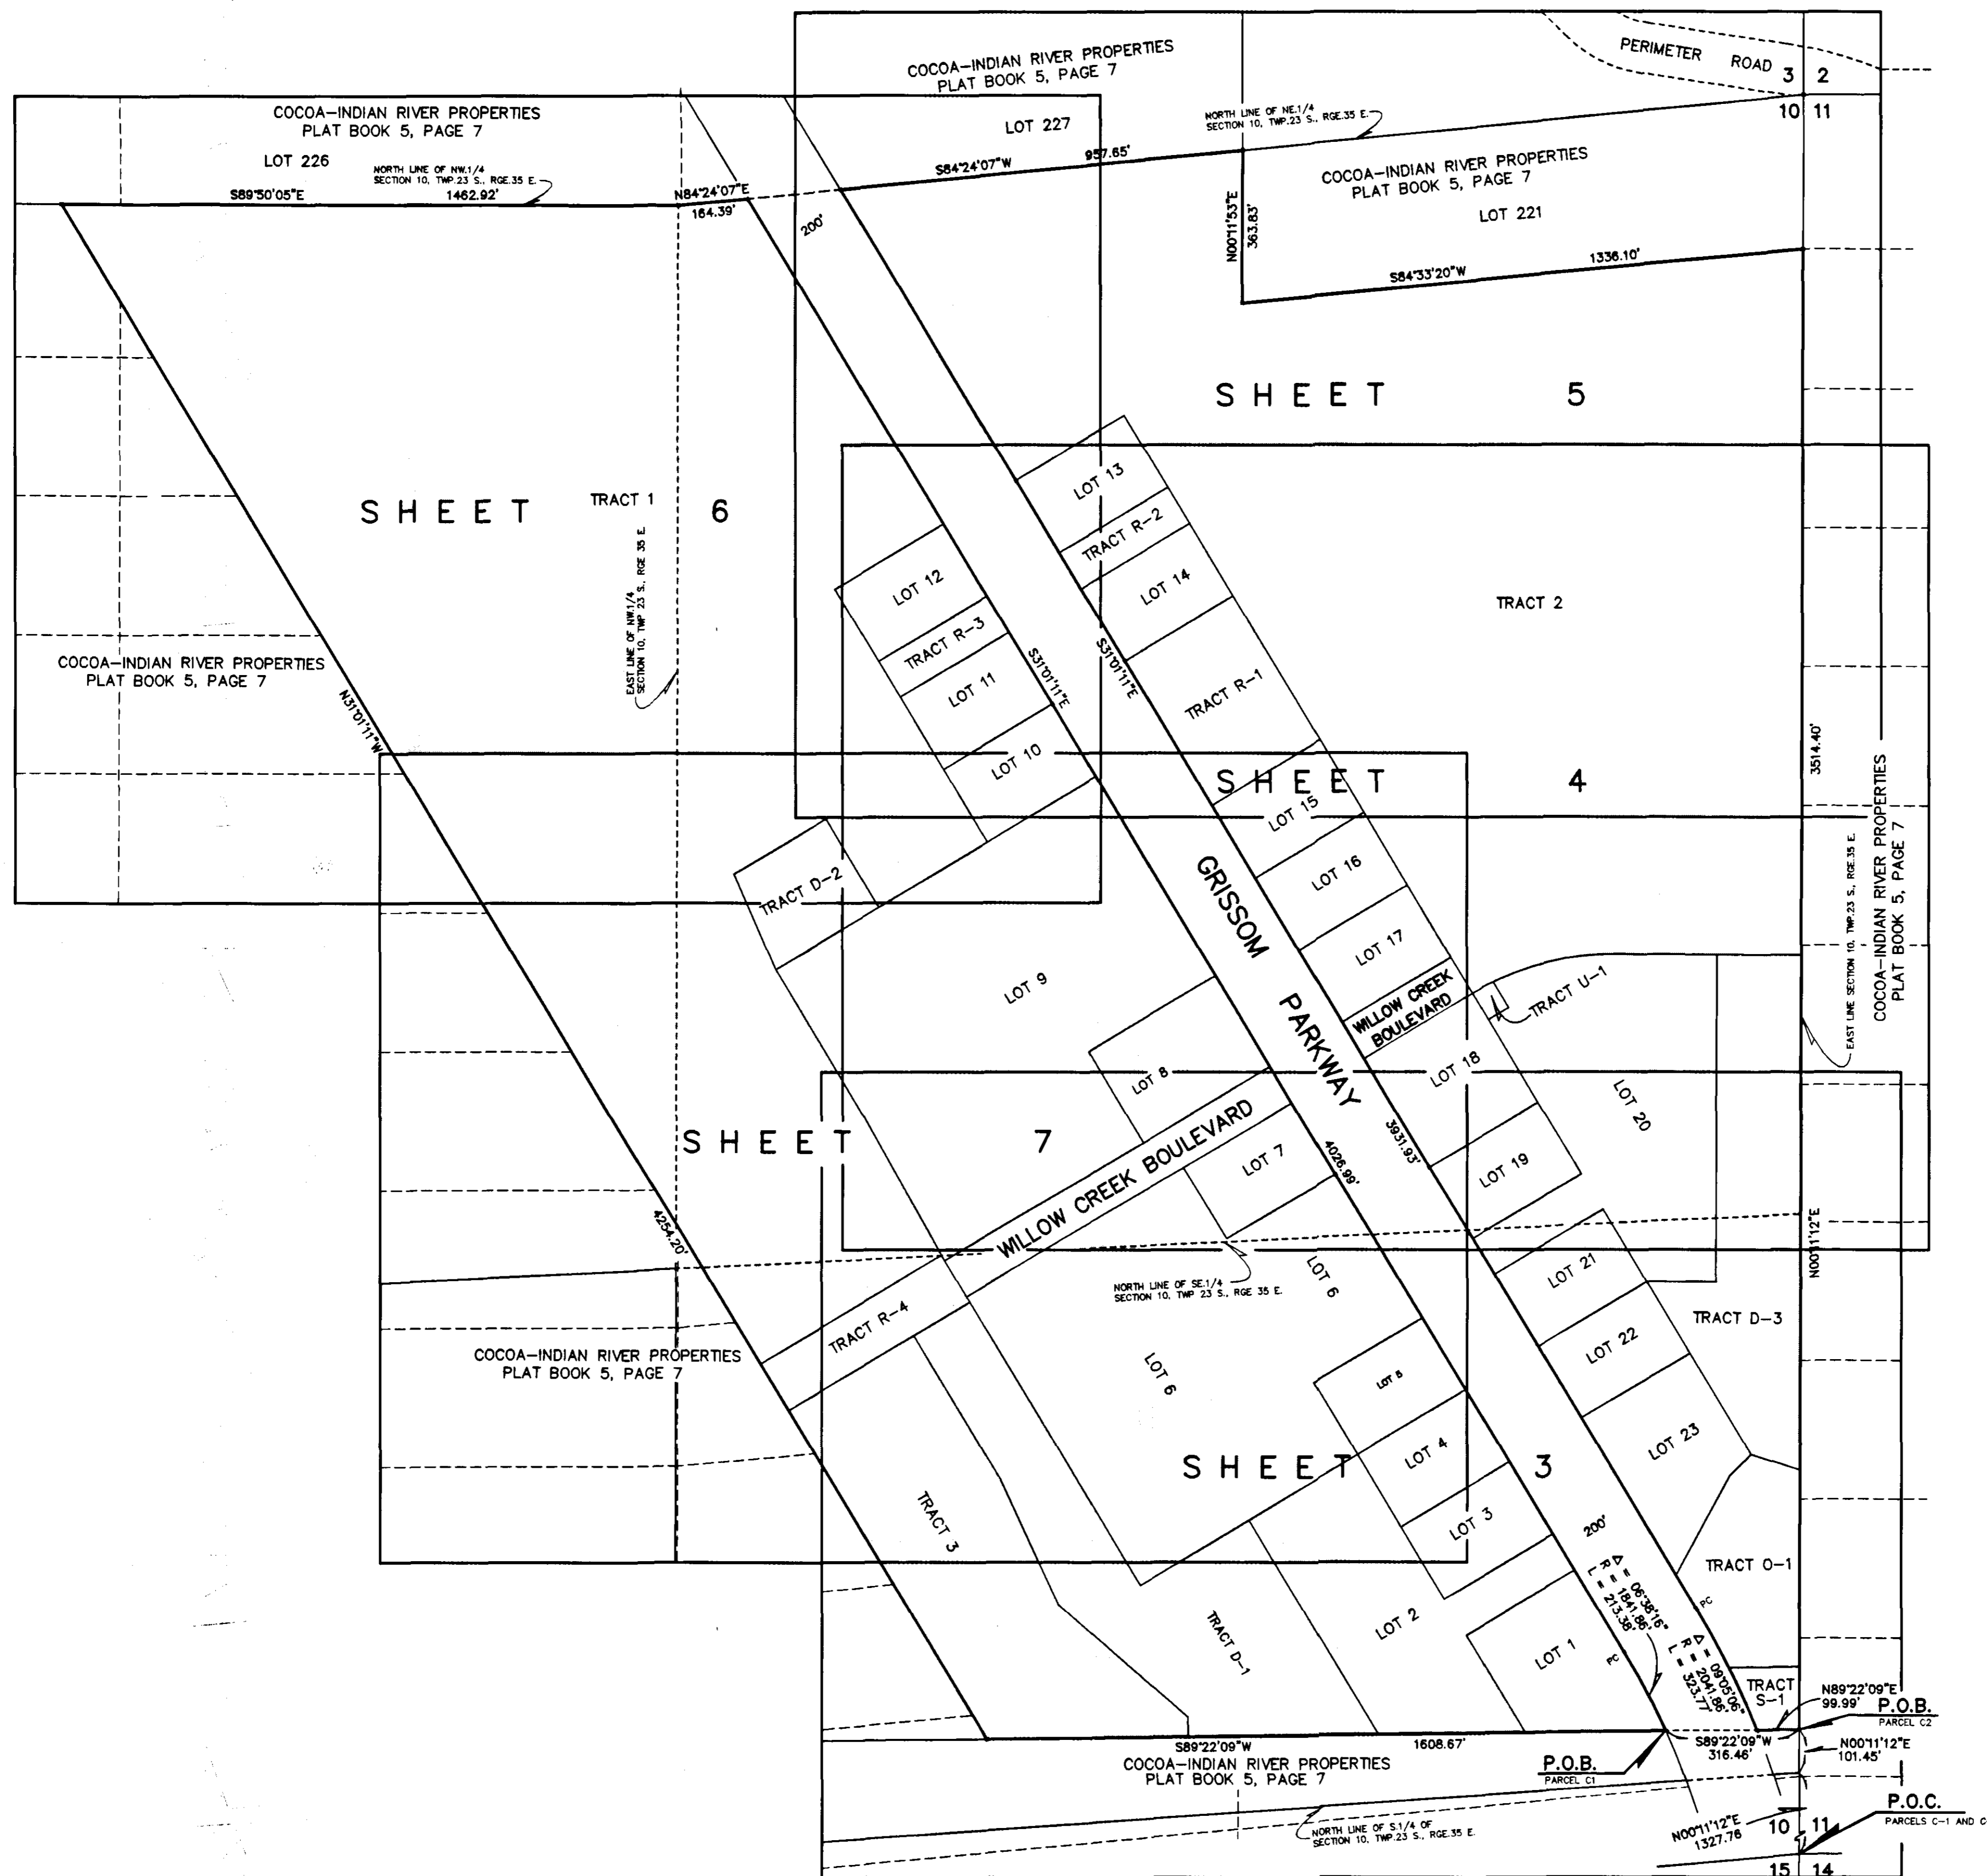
COCOA–INDIAN RIVER PROPERTIES
PLAT BOOK 5, PAGE 7

PERIMETER ROAD

3 2
10 11

COCOA–INDIAN RIVER PROPERTIES
PLAT BOOK 5, PAGE 7

LOT 226

LOT 227

NORTH LINE OF NE.1/4 SECTION 10, TWP.23 S., RGE.35 E.

NORTH LINE OF NW.1/4 SECTION 10, TWP.23 S., RGE.35 E.

S89°50'05"E 1462.92'

N84°24'07"E 164.39'

S84°24'07"W 957.65'

COCOA–INDIAN RIVER PROPERTIES
PLAT BOOK 5, PAGE 7

LOT 221

N00°11'53"E 363.83'

S84°33'20"W 1336.10'

200'

SHEET 5

SHEET 6

TRACT 1

EAST LINE OF NW.1/4 SECTION 10, TWP 23 S., RGE 35 E.

LOT 13

TRACT R–2

LOT 14

TRACT 2

LOT 12

TRACT R–3

LOT 11

TRACT R–1

LOT 10

S31°01'11"E

S31°01'11"E

N31°01'11"W

COCOA–INDIAN RIVER PROPERTIES
PLAT BOOK 5, PAGE 7

SHEET 4

3514.40'

COCOA–INDIAN RIVER PROPERTIES
PLAT BOOK 5, PAGE 7

EAST LINE SECTION 10, TWP.23 S., RGE.35 E.

LOT 15

LOT 16

LOT 17

TRACT D–2

GRISSOM PARKWAY

WILLOW CREEK BOULEVARD

TRACT U–1

LOT 9

LOT 8

LOT 18

LOT 20

SHEET 7

WILLOW CREEK BOULEVARD

LOT 7

4026.99'

3931.93'

LOT 19

4254.20'

N00°11'12"E

NORTH LINE OF SE.1/4 SECTION 10, TWP 23 S., RGE 35 E.

LOT 6

LOT 21

TRACT R–4

TRACT D–3

LOT 22

COCOA–INDIAN RIVER PROPERTIES
PLAT BOOK 5, PAGE 7

LOT 6

LOT 5

LOT 4

LOT 23

SHEET 3

TRACT 3

LOT 3

200'

Δ = 06°38'16"
R = 1841.86'
L = 213.38'

TRACT O–1

PC

TRACT D–1

LOT 2

LOT 1

PC

Δ = 09°05'06"
R = 2041.86'
L = 323.77'

TRACT S–1

N89°22'09"E 99.99'

P.O.B.
PARCEL C2

S89°22'09"W 1608.67'

COCOA–INDIAN RIVER PROPERTIES
PLAT BOOK 5, PAGE 7

P.O.B.
PARCEL C1

S89°22'09"W 316.46'

N00°11'12"E 101.45'

P.O.C.
PARCELS C–1 AND C

NORTH LINE OF S.1/4 OF SECTION 10, TWP.23 S., RGE.35 E.

N00°11'12"E 1327.78

10 11
15 14